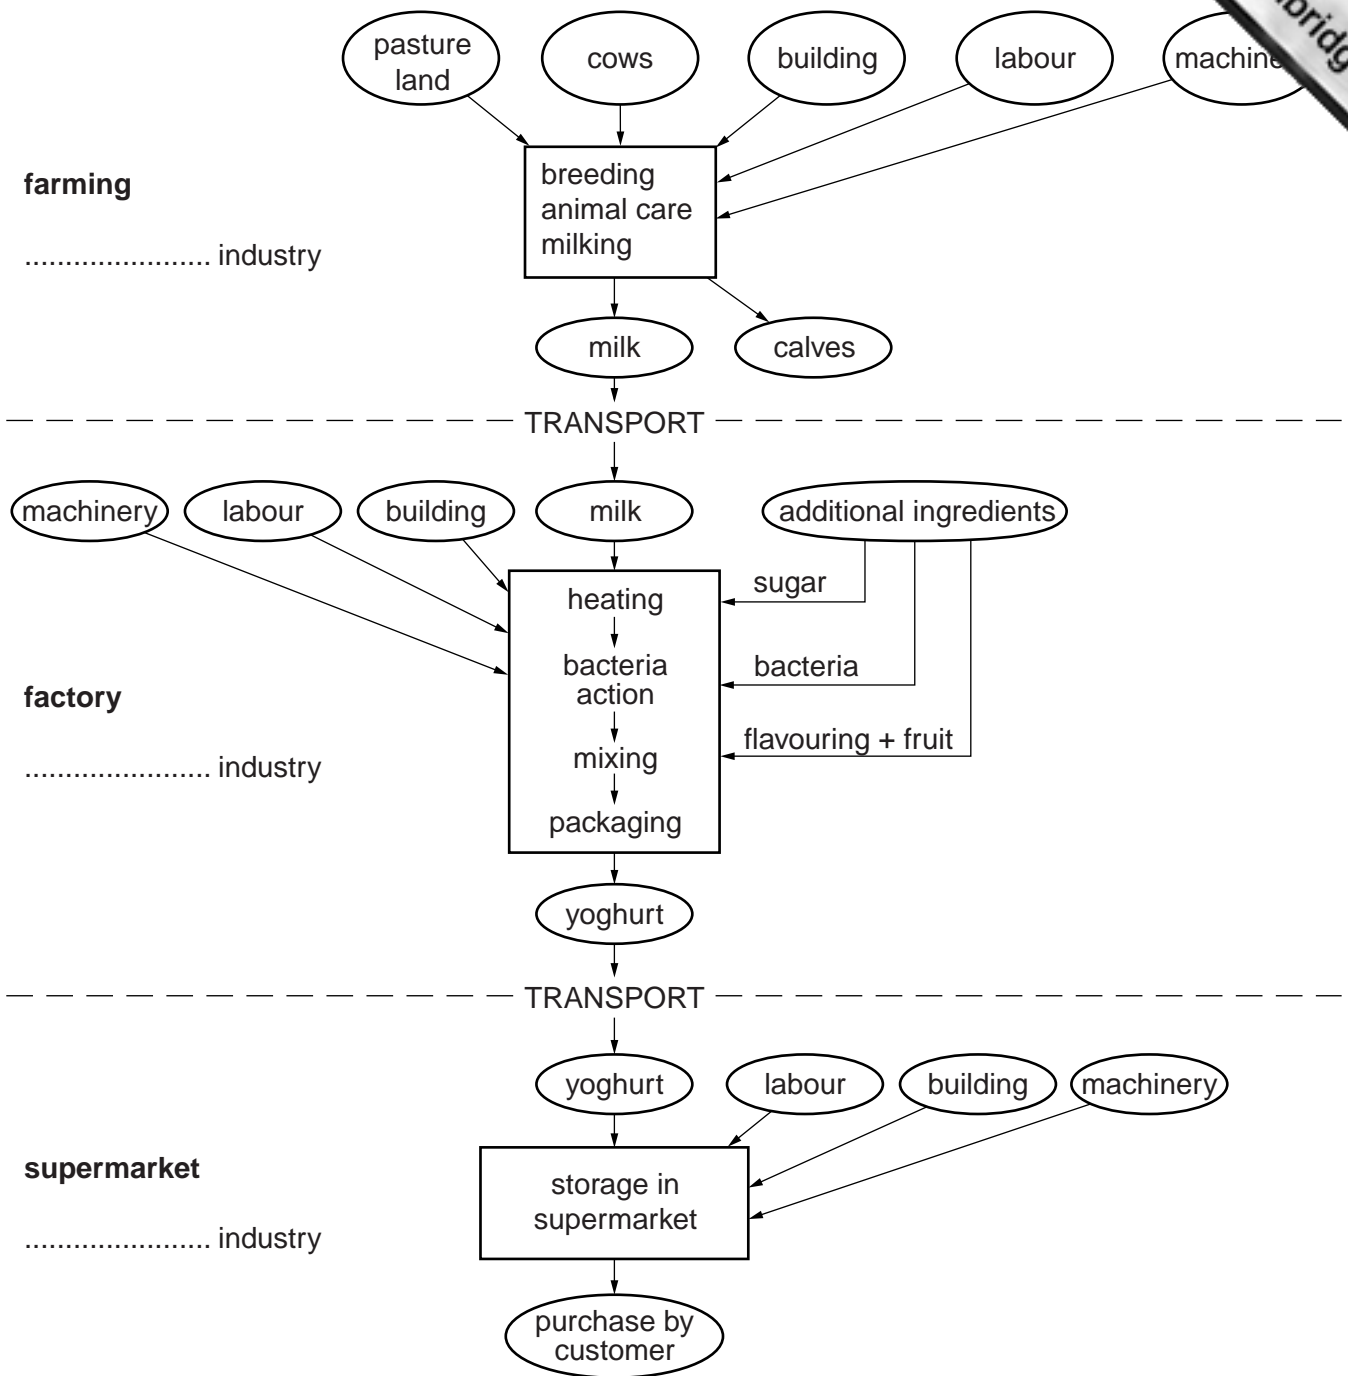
pasture land

cows

building

labour

machine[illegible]

bridg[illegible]

farming

...................... industry

breeding
animal care
milking

milk

calves

TRANSPORT

machinery

labour

building

milk

additional ingredients

sugar

heating

bacteria action

bacteria

factory

...................... industry

flavouring + fruit

mixing

packaging

yoghurt

TRANSPORT

yoghurt

labour

building

machinery

supermarket

...................... industry

storage in supermarket

purchase by customer